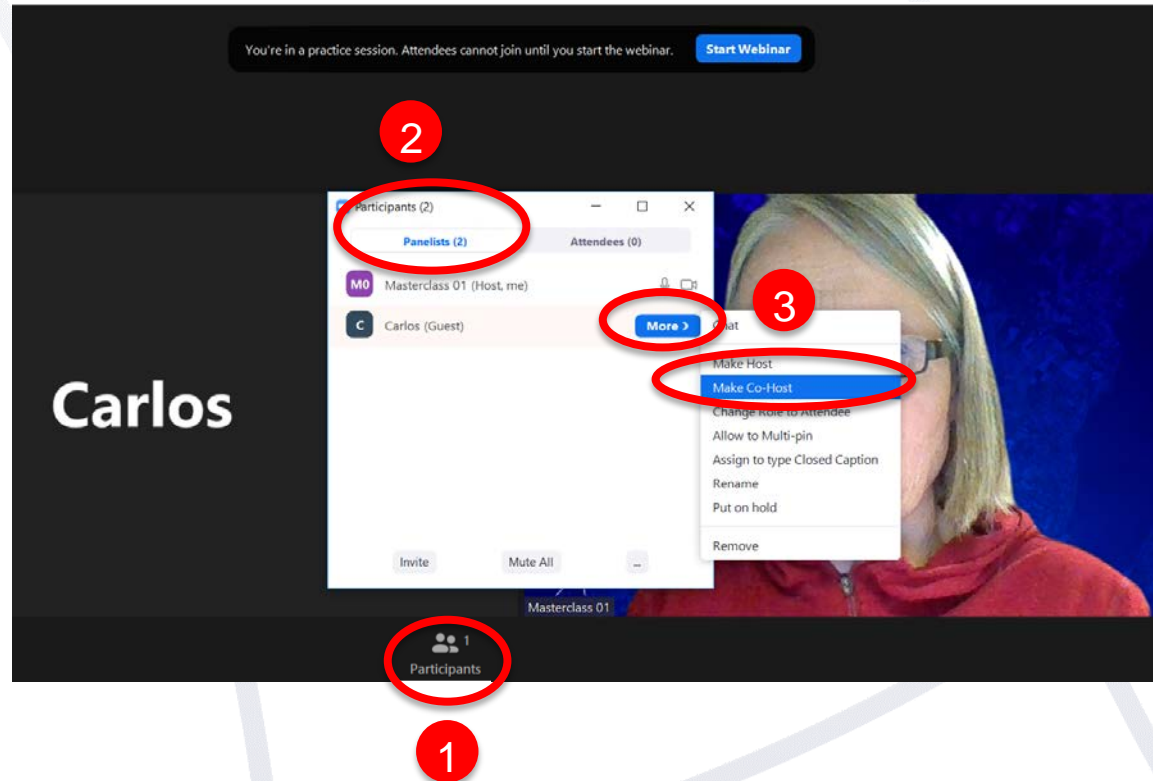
You're in a practice session. Attendees cannot join until you start the webinar.

Start Webinar

2

Participants (2)

Panelists (2)

Attendees (0)

M0 Masterclass 01 (Host, me)

C Carlos (Guest)

More ›

3

Chat

Make Host

Make Co-Host

Change Role to Attendee

Allow to Multi-pin

Assign to type Closed Caption

Rename

Put on hold

Remove

Carlos

Invite

Mute All

...

Masterclass 01

1

Participants

1